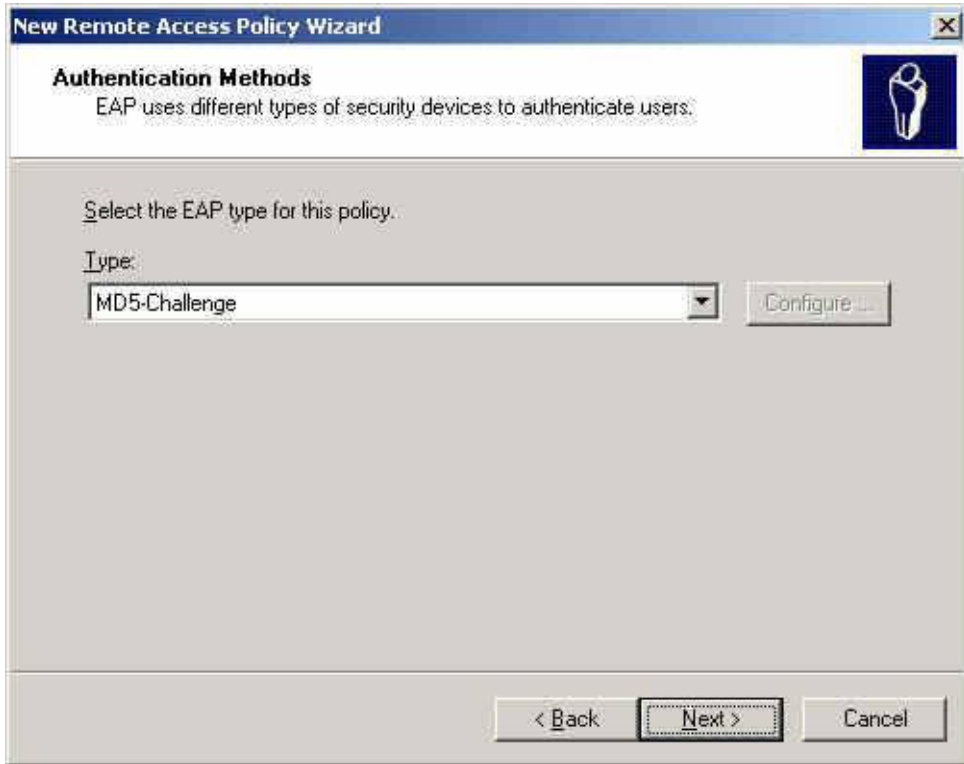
New Remote Access Policy Wizard

Authentication Methods
EAP uses different types of security devices to authenticate users.

Select the EAP type for this policy.

Type:

MD5-Challenge

Configure...

< Back

Next >

Cancel